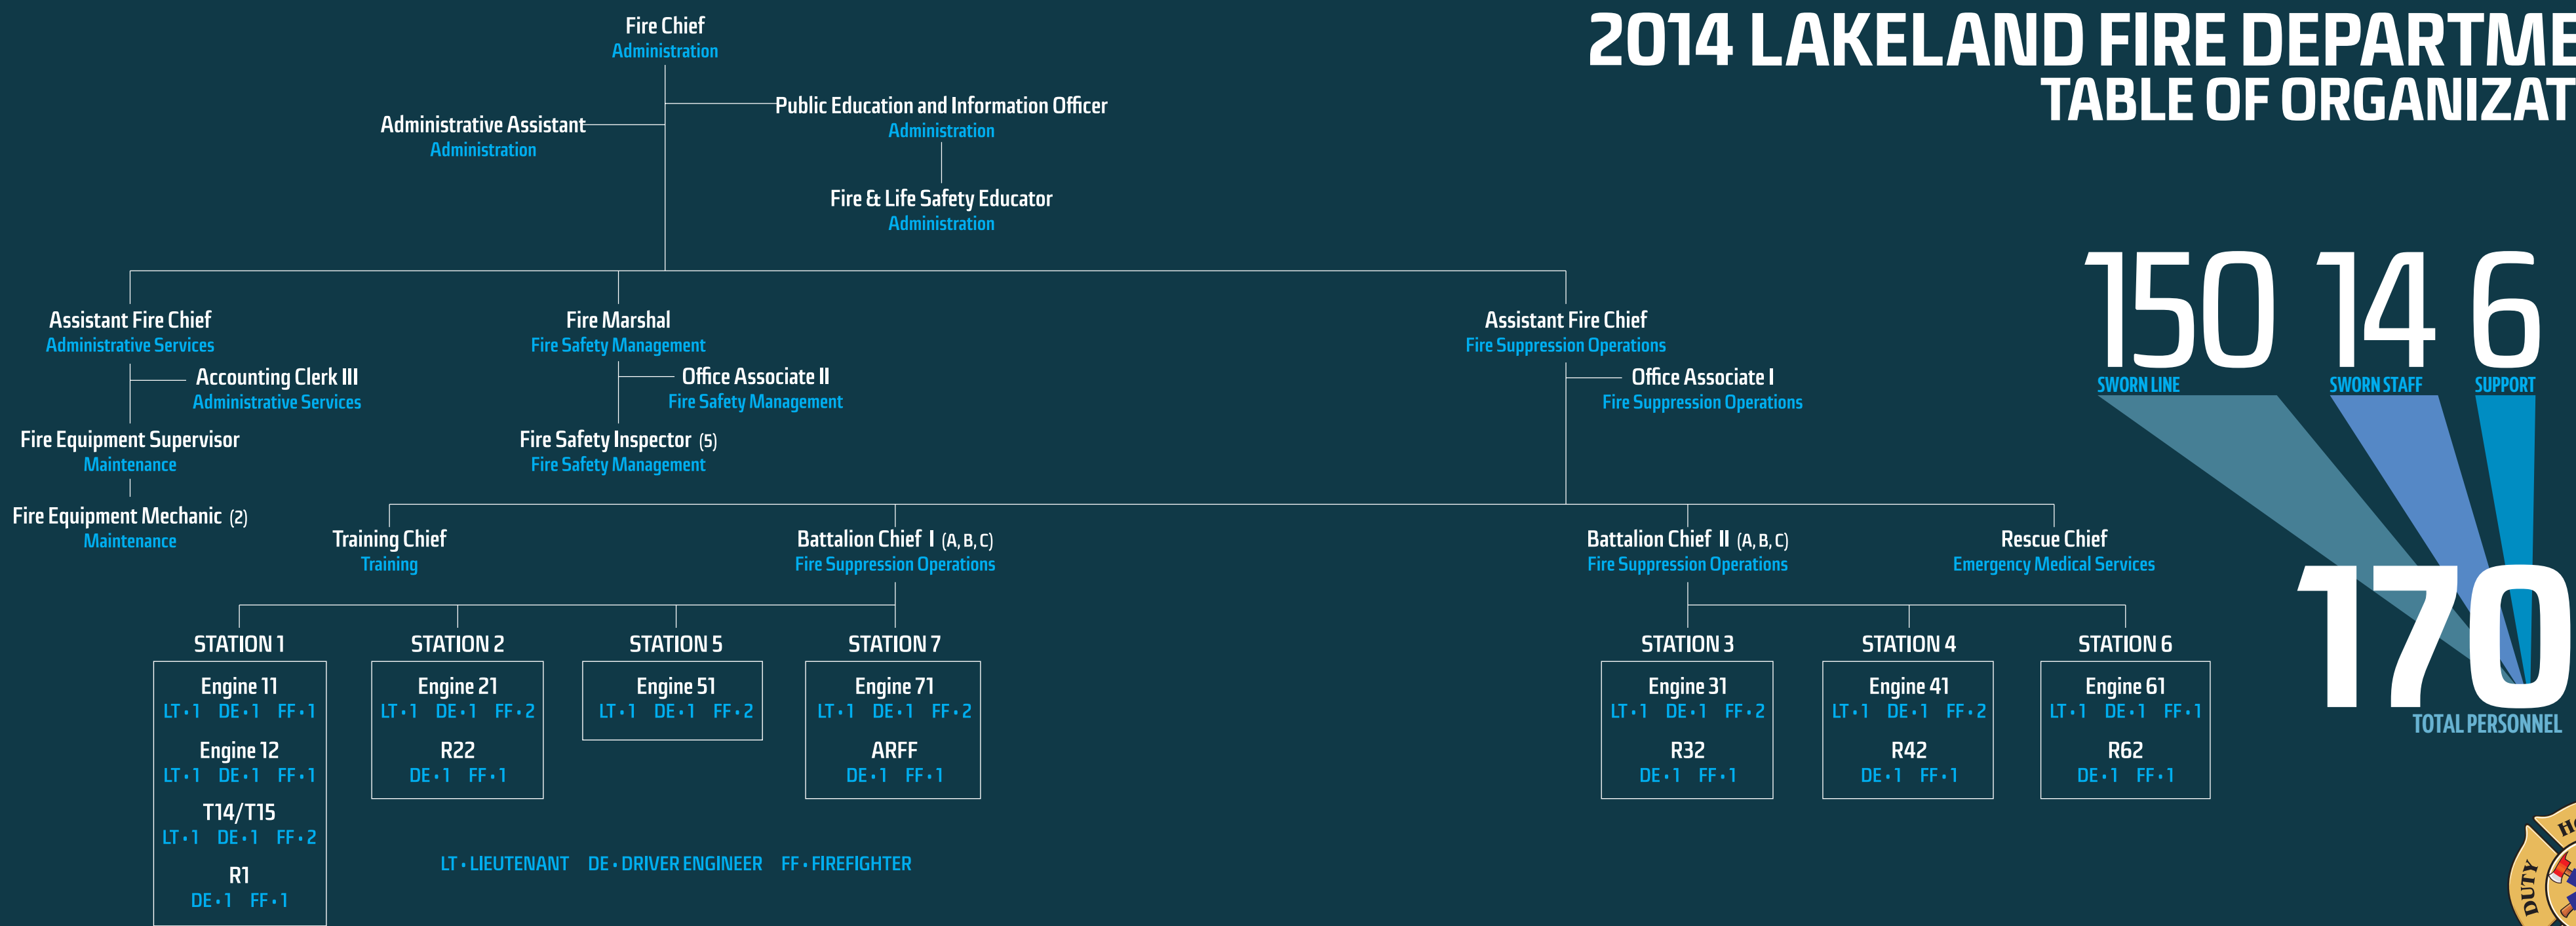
2014 LAKELAND FIRE DEPARTME
TABLE OF ORGANIZAT

Fire Chief
Administration

Administrative Assistant
Administration

Public Education and Information Officer
Administration

Fire & Life Safety Educator
Administration

Assistant Fire Chief
Administrative Services

Accounting Clerk III
Administrative Services

Fire Equipment Supervisor
Maintenance

Fire Equipment Mechanic (2)
Maintenance

Fire Marshal
Fire Safety Management

Office Associate II
Fire Safety Management

Fire Safety Inspector (5)
Fire Safety Management

Assistant Fire Chief
Fire Suppression Operations

Office Associate I
Fire Suppression Operations

Training Chief
Training

Battalion Chief I (A, B, C)
Fire Suppression Operations

Battalion Chief II (A, B, C)
Fire Suppression Operations

Rescue Chief
Emergency Medical Services

STATION 1
Engine 11
LT • 1 DE • 1 FF • 1
Engine 12
LT • 1 DE • 1 FF • 1
T14/T15
LT • 1 DE • 1 FF • 2
R1
DE • 1 FF • 1

STATION 2
Engine 21
LT • 1 DE • 1 FF • 2
R22
DE • 1 FF • 1

STATION 5
Engine 51
LT • 1 DE • 1 FF • 2

STATION 7
Engine 71
LT • 1 DE • 1 FF • 2
ARFF
DE • 1 FF • 1

STATION 3
Engine 31
LT • 1 DE • 1 FF • 2
R32
DE • 1 FF • 1

STATION 4
Engine 41
LT • 1 DE • 1 FF • 2
R42
DE • 1 FF • 1

STATION 6
Engine 61
LT • 1 DE • 1 FF • 1
R62
DE • 1 FF • 1

LT • LIEUTENANT DE • DRIVER ENGINEER FF • FIREFIGHTER

150
SWORN LINE
14
SWORN STAFF
6
SUPPORT
170
TOTAL PERSONNEL

DUTY H